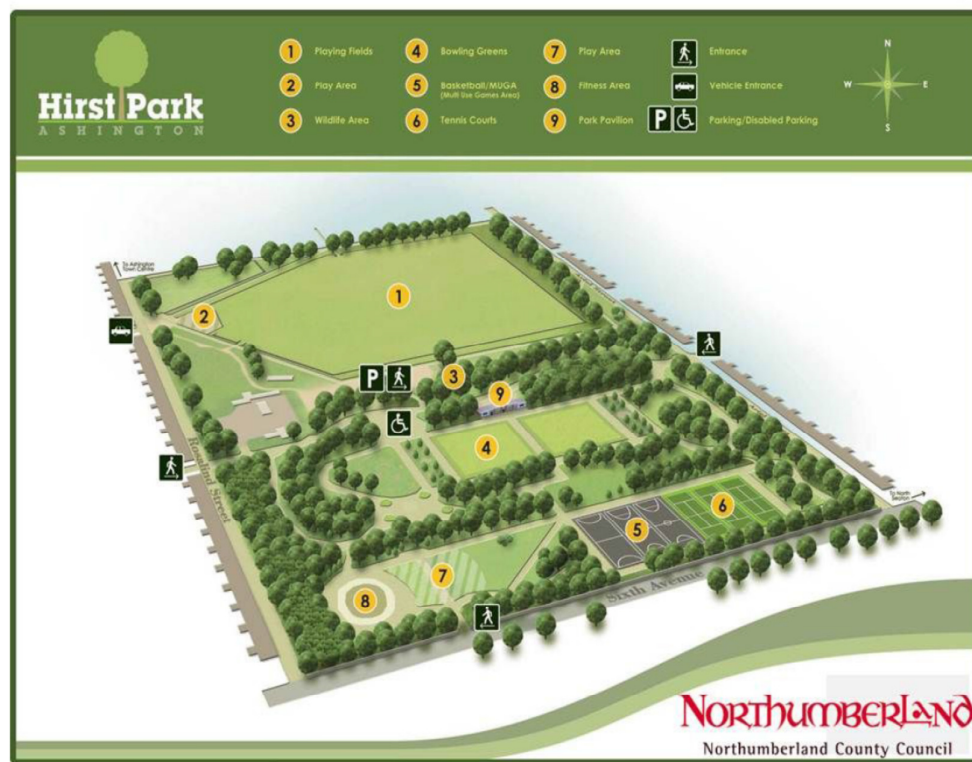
Hirst Park
ASHINGTON

1 Playing Fields
2 Play Area
3 Wildlife Area
4 Bowling Greens
5 Basketball/MUGA (Multi Use Games Area)
6 Tennis Courts
7 Play Area
8 Fitness Area
9 Park Pavilion
Entrance
Vehicle Entrance
P Parking/Disabled Parking

N
W E
S

To Ashington Town Centre
To North Seaton
Sixth Avenue
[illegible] Street

1
2
3
4
5
6
7
8
9
P

NORTHUMBERLAND
Northumberland County Council